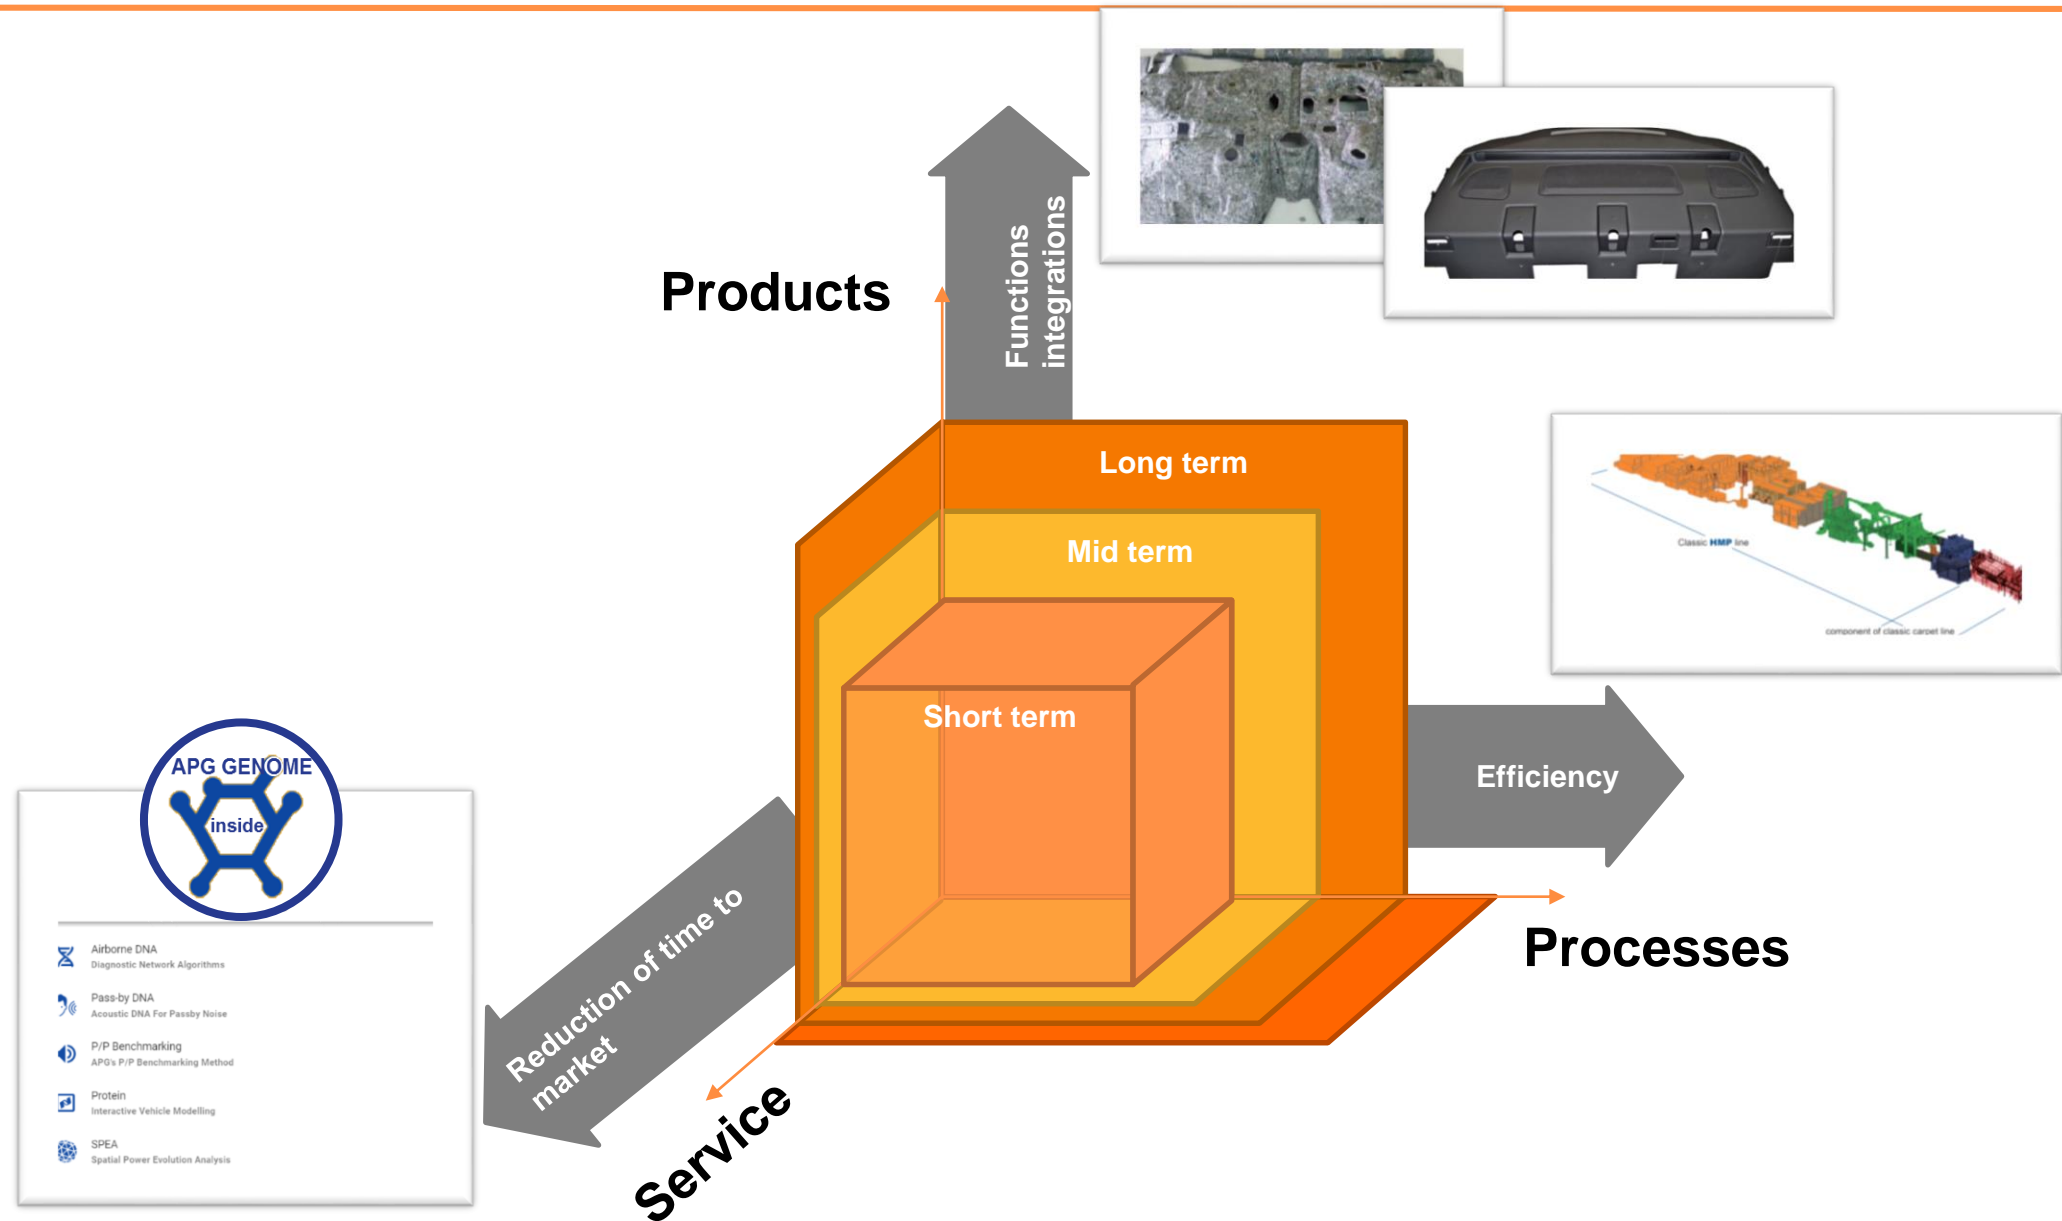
Products

Functions integrations

Classic HMP line

component of classic carpet line

Long term

Mid term

Short term

Efficiency

Processes

APG GENOME

inside

Airborne DNA
Diagnostic Network Algorithms

Pass-by DNA
Acoustic DNA For Passby Noise

P/P Benchmarking
APG's P/P Benchmarking Method

Protein
Interactive Vehicle Modelling

SPEA
Spatial Power Evolution Analysis

Reduction of time to market

Service